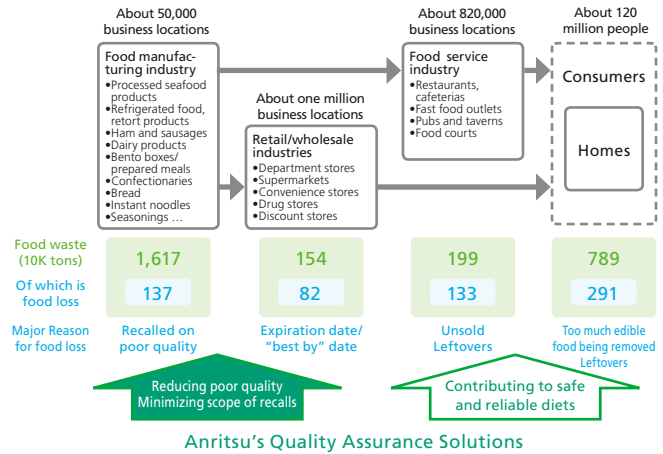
About 50,000 business locations

Food manufacturing industry
•Processed seafood products
•Refrigerated food, retort products
•Ham and sausages
•Dairy products
•Bento boxes/ prepared meals
•Confectionaries
•Bread
•Instant noodles
•Seasonings …

About one million business locations

Retail/wholesale industries
•Department stores
•Supermarkets
•Convenience stores
•Drug stores
•Discount stores

About 820,000 business locations

Food service industry
•Restaurants, cafeterias
•Fast food outlets
•Pubs and taverns
•Food courts

About 120 million people

Consumers

Homes

| Food waste (10K tons) | 1,617 | 154 | 199 | 789 |
|---|---|---|---|---|
| Of which is food loss | 137 | 82 | 133 | 291 |
| Major Reason for food loss | Recalled on poor quality | Expiration date/ "best by" date | Unsold Leftovers | Too much edible food being removed Leftovers |

Reducing poor quality
Minimizing scope of recalls

Contributing to safe and reliable diets

Anritsu's Quality Assurance Solutions